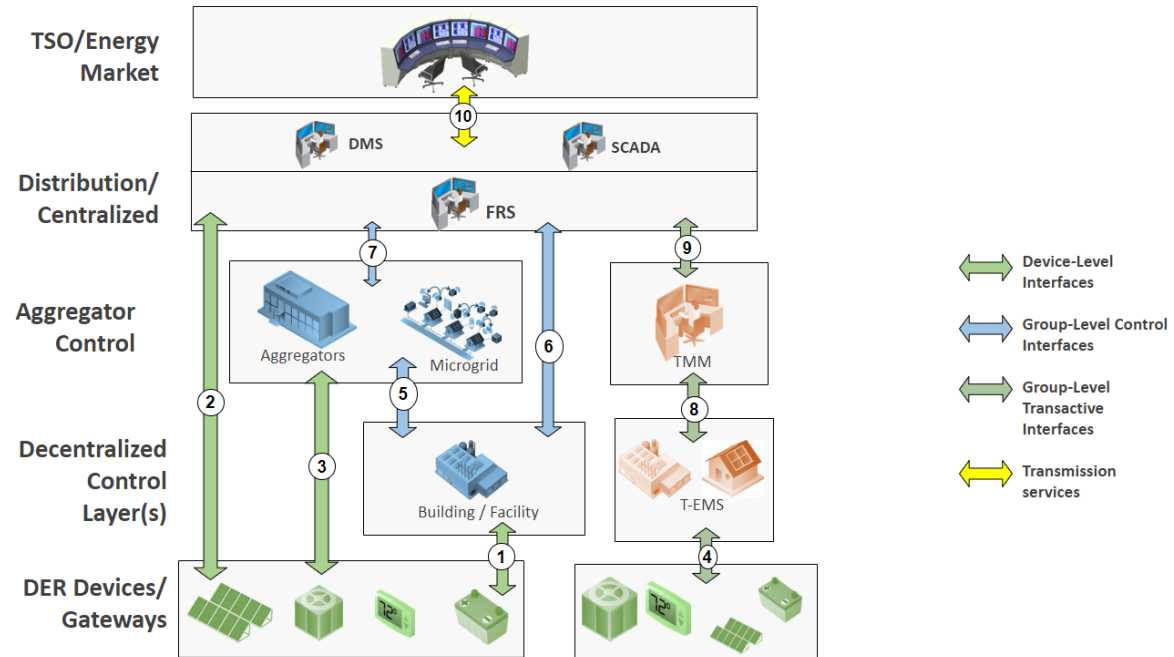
TSO/Energy Market

10

DMS

SCADA

Distribution/ Centralized

FRS

7

9

Aggregator Control

Aggregators

Microgrid

6

TMM

2

5

8

Decentralized Control Layer(s)

3

Building / Facility

T-EMS

1

4

DER Devices/ Gateways

72°

72°

Device-Level Interfaces

Group-Level Control Interfaces

Group-Level Transactive Interfaces

Transmission services